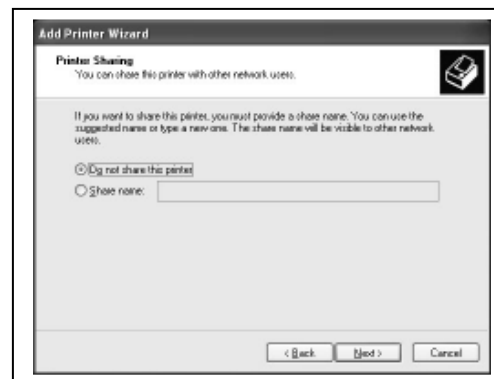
Add Printer Wizard

Printer Sharing
You can share this printer with other network users.

If you want to share this printer, you must provide a share name. You can use the suggested name or type a new one. The share name will be visible to other network users.

Do not share this printer
Share name:

< Back
Next >
Cancel